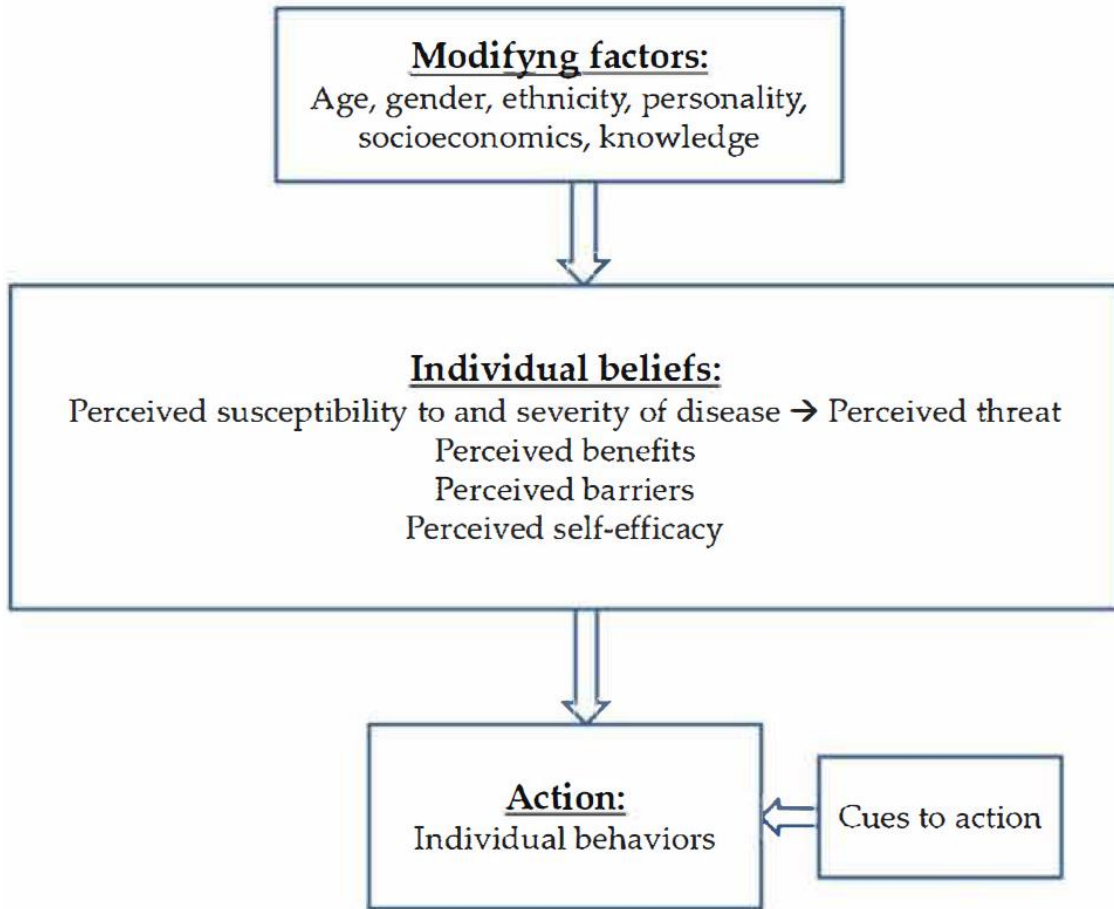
Modifyng factors:
Age, gender, ethnicity, personality, socioeconomics, knowledge

Individual beliefs:
Perceived susceptibility to and severity of disease → Perceived threat
Perceived benefits
Perceived barriers
Perceived self-efficacy

Action:
Individual behaviors

Cues to action